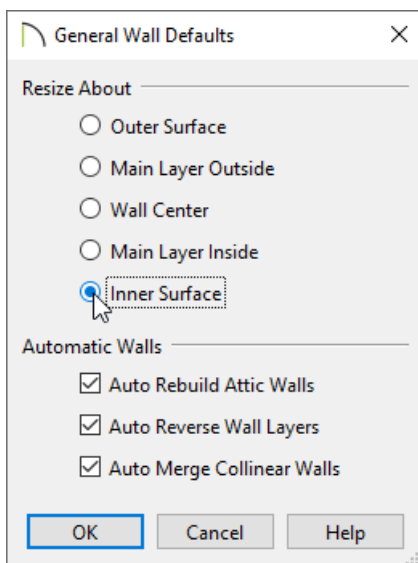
General Wall Defaults
×

Resize About

Outer Surface

Main Layer Outside

Wall Center

Main Layer Inside

Inner Surface

Automatic Walls

Auto Rebuild Attic Walls

Auto Reverse Wall Layers

Auto Merge Collinear Walls

OK
Cancel
Help